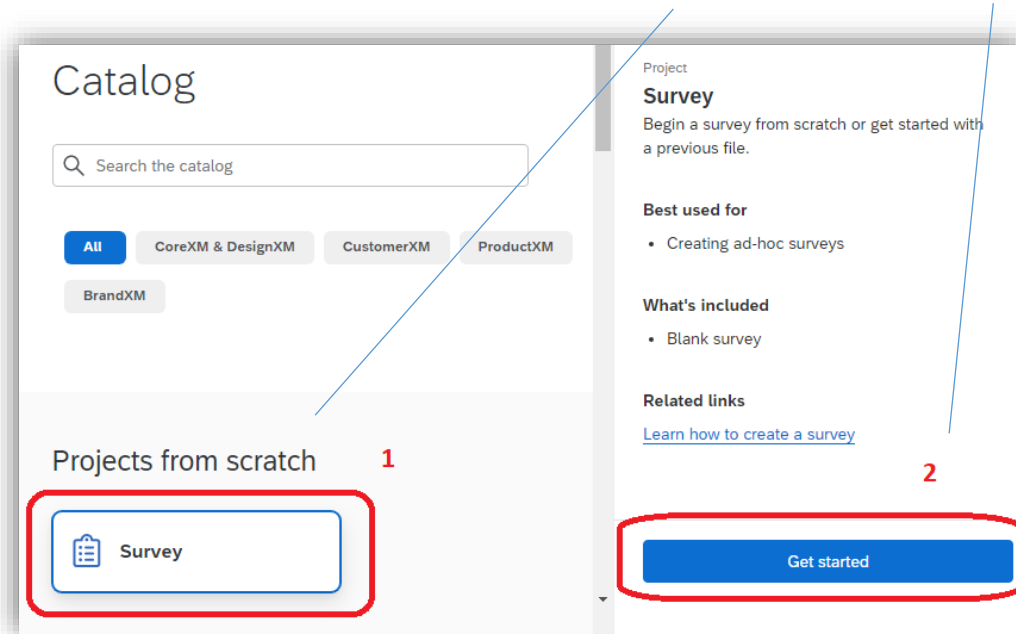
Catalog

Search the catalog

All CoreXM & DesignXM CustomerXM ProductXM BrandXM

Projects from scratch

1

Survey

Project

Survey

Begin a survey from scratch or get started with a previous file.

Best used for

- Creating ad-hoc surveys

What's included

- Blank survey

Related links

Learn how to create a survey

2

Get started